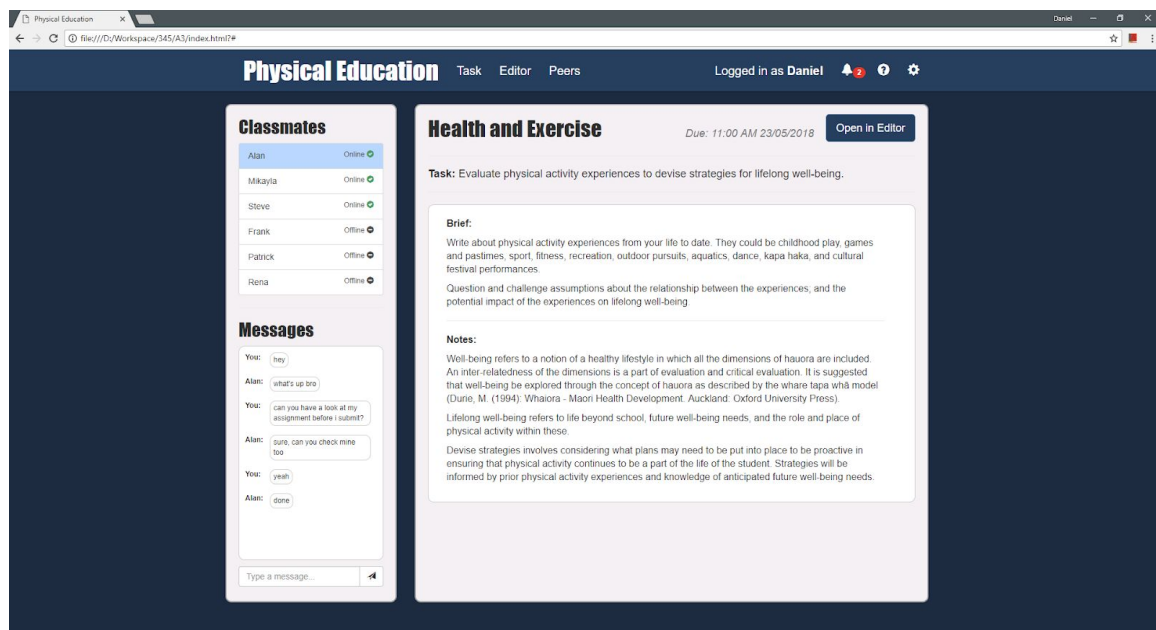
Physical Education ×

Daniel

file:///D:/Workspace/345/A3/index.html?#

Physical Education Task Editor Peers

Logged in as Daniel 2

Classmates

| | |
|---|---|
| Alan | Online |
| Mikayla | Online |
| Steve | Online |
| Frank | Offline |
| Patrick | Offline |
| Rena | Offline |

Messages

You: hey

Alan: what's up bro

You: can you have a look at my assignment before i submit?

Alan: sure, can you check mine too

You: yeah

Alan: done

Type a message...

Health and Exercise

Due: 11:00 AM 23/05/2018

Open in Editor

Task: Evaluate physical activity experiences to devise strategies for lifelong well-being.

Brief:

Write about physical activity experiences from your life to date. They could be childhood play, games and pastimes, sport, fitness, recreation, outdoor pursuits, aquatics, dance, kapa haka, and cultural festival performances.

Question and challenge assumptions about the relationship between the experiences, and the potential impact of the experiences on lifelong well-being.

Notes:

Well-being refers to a notion of a healthy lifestyle in which all the dimensions of hauora are included. An inter-relatedness of the dimensions is a part of evaluation and critical evaluation. It is suggested that well-being be explored through the concept of hauora as described by the whare tapa whā model (Durie, M. (1994): Whaiora - Maori Health Development. Auckland: Oxford University Press).

Lifelong well-being refers to life beyond school, future well-being needs, and the role and place of physical activity within these.

Devise strategies involves considering what plans may need to be put into place to be proactive in ensuring that physical activity continues to be a part of the life of the student. Strategies will be informed by prior physical activity experiences and knowledge of anticipated future well-being needs.